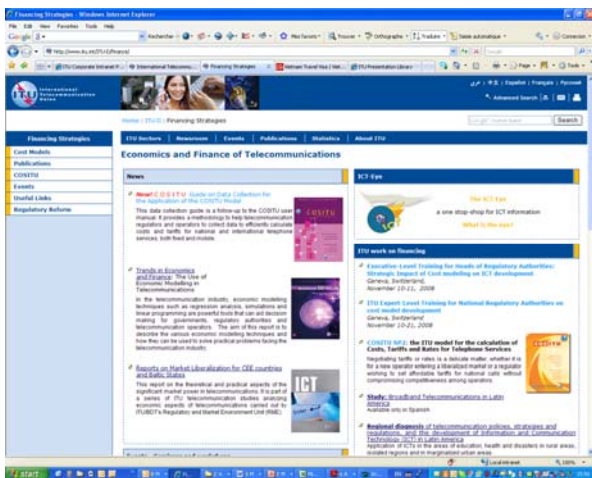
Financing Strategies - Windows Internet Explorer

File Edit View Favorites Tools Help

Google

http://www.itu.int/ITU-D/finance/

Financing Strategies

International Telecommunication Union

Advanced Search

Search

Home : ITU-D : Financing Strategies

ITU Sectors | Newsroom | Events | Publications | Statistics | About ITU

Financing Strategies

Cost Models

Publications

COSITU

Events

Useful Links

Regulatory Reform

Economics and Finance of Telecommunications

News

New! COSITU Guide on Data Collection for the Application of the COSITU Model

This data collection guide is a follow-up to the COSITU user manual. It provides a methodology to help telecommunication regulators and operators to collect data to efficiently calculate costs and tariffs for national and international telephone services, both fixed and mobile.

Trends in Economics and Finance: The Use of Economic Modelling in Telecommunications

In the telecommunication industry, economic modeling techniques such as regression analysis, simulations and linear programming are powerful tools that can aid decision making for governments, regulatory authorities and telecommunication operators. The aim of this report is to describe the various economic modeling techniques and how they can be used to solve practical problems facing the telecommunication industry.

Reports on Market Liberalization for CEE countries and Baltic States

This report on the theoretical and practical aspects of the significant market power in telecommunications. It is part of a series of ITU telecommunication studies analyzing economic aspects of telecommunications carried out by ITU/BDT's Regulatory and Market Environment Unit (RME).

ICT

ICT-Eye

The ICT Eye

a one stop-shop for ICT information

What is the eye?

ITU work on financing

Executive-Level Training for Heads of Regulatory Authorities: Strategic Impact of Cost modeling on ICT development

Geneva, Switzerland, November 10-11, 2008

ITU Expert Level Training for National Regulatory Authorities on cost model development

Geneva, Switzerland November 10-21, 2008

COSITU NF2: the ITU model for the calculation of Costs, Tariffs and Rates for Telephone Services

Negotiating tariffs or rates is a delicate matter, whether it is for a new operator entering a liberalized market or a regulator working to set affordable tariffs for national calls without compromising competitiveness among operators.

Study: Broadband Telecommunications in Latin America

Available only in Spanish

Regional diagnosis of telecommunication policies, strategies and regulations, and the development of Information and Communication Technology (ICT) in Latin America

Application of ICTs in the areas of education, health and disasters in rural areas, isolated regions and in marginalized urban areas.

start

Local intranet

100%